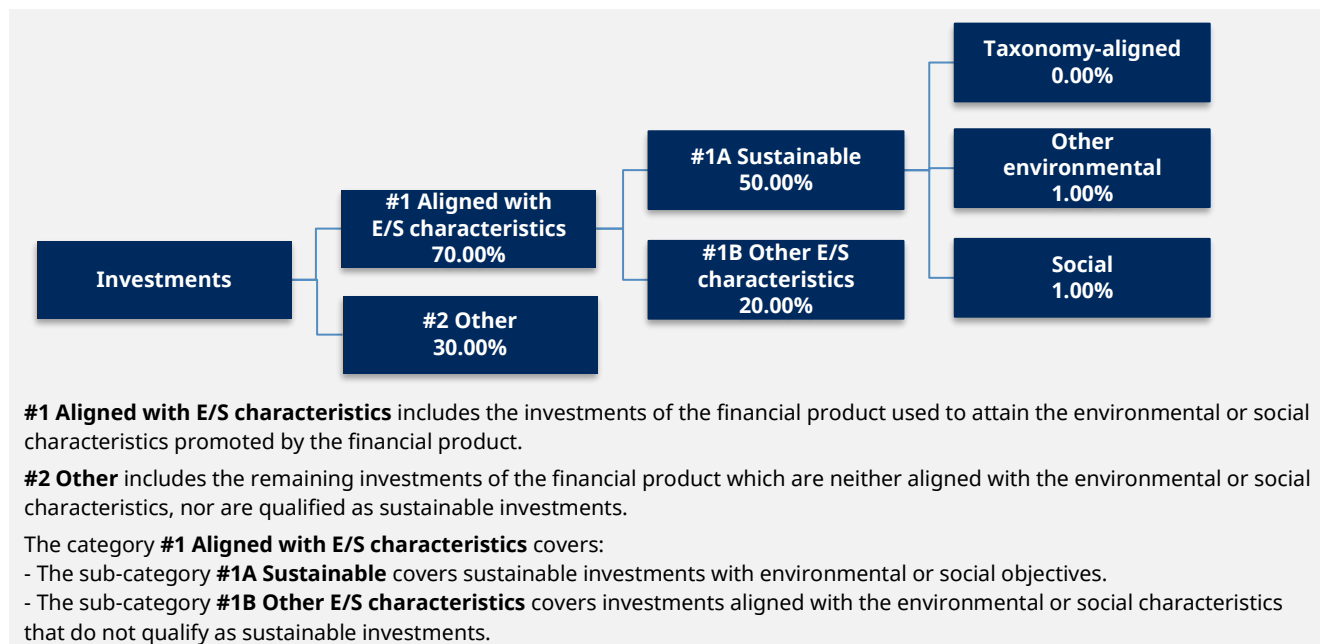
Investments

#1 Aligned with E/S characteristics 70.00%

#2 Other 30.00%

#1A Sustainable 50.00%

#1B Other E/S characteristics 20.00%

Taxonomy-aligned 0.00%

Other environmental 1.00%

Social 1.00%

**#1 Aligned with E/S characteristics** includes the investments of the financial product used to attain the environmental or social characteristics promoted by the financial product.

**#2 Other** includes the remaining investments of the financial product which are neither aligned with the environmental or social characteristics, nor are qualified as sustainable investments.

The category **#1 Aligned with E/S characteristics** covers:
- The sub-category **#1A Sustainable** covers sustainable investments with environmental or social objectives.
- The sub-category **#1B Other E/S characteristics** covers investments aligned with the environmental or social characteristics that do not qualify as sustainable investments.